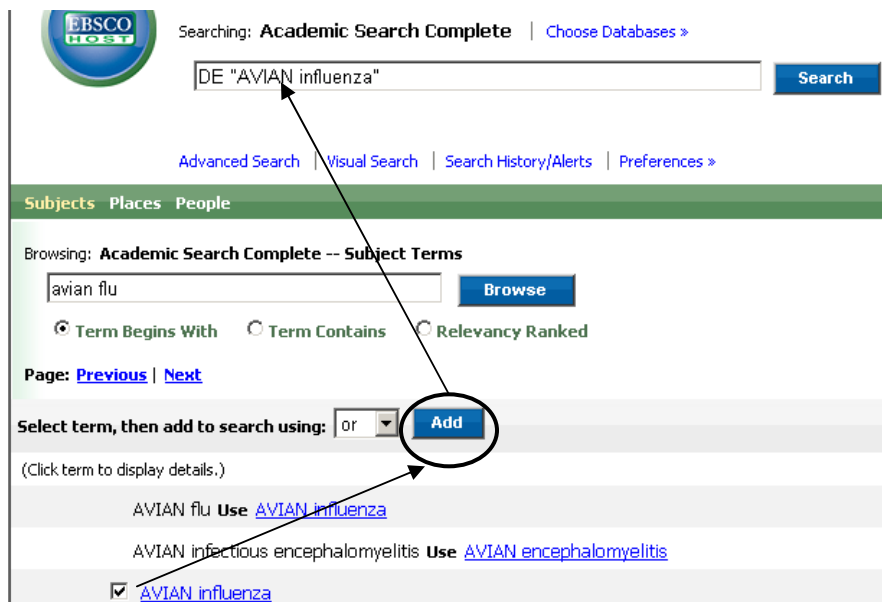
EBSCO HOST

Searching: Academic Search Complete | Choose Databases »

DE "AVIAN influenza"

Search

Advanced Search | Visual Search | Search History/Alerts | Preferences »

Subjects Places People

Browsing: Academic Search Complete -- Subject Terms

avian flu

Browse

Term Begins With Term Contains Relevancy Ranked

Page: Previous | Next

Select term, then add to search using: or Add

(Click term to display details.)

AVIAN flu Use AVIAN influenza

AVIAN infectious encephalomyelitis Use AVIAN encephalomyelitis

AVIAN influenza